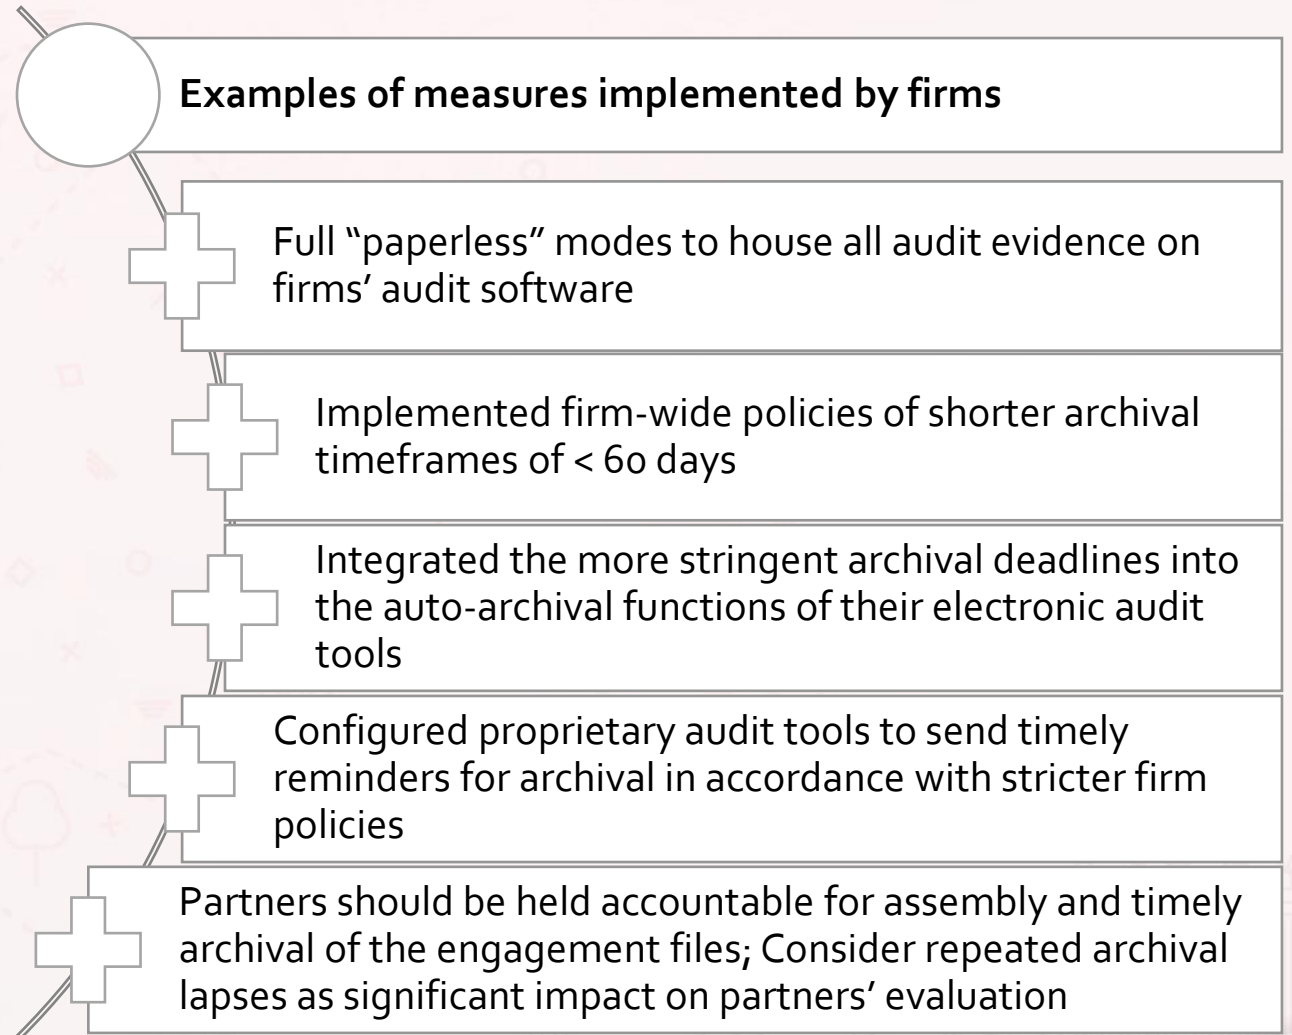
Examples of measures implemented by firms

Full “paperless” modes to house all audit evidence on firms’ audit software

Implemented firm-wide policies of shorter archival timeframes of < 60 days

Integrated the more stringent archival deadlines into the auto-archival functions of their electronic audit tools

Configured proprietary audit tools to send timely reminders for archival in accordance with stricter firm policies

Partners should be held accountable for assembly and timely archival of the engagement files; Consider repeated archival lapses as significant impact on partners’ evaluation